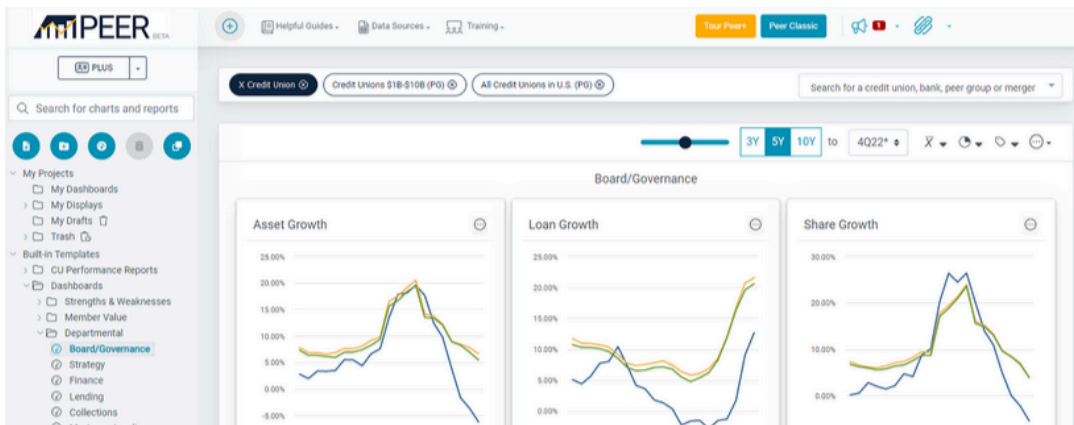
PEER BETA

PLUS

Search for charts and reports

My Projects
My Dashboards
My Displays
My Drafts
Trash
Built-in Templates
CU Performance Reports
Dashboards
Strengths & Weaknesses
Member Value
Departmental
Board/Governance
Strategy
Finance
Lending
Collections

Helpful Guides
Data Sources
Training
Tour Peer+
Peer Classic
1

X Credit Union
Credit Unions $1B-$10B (PG)
All Credit Unions in U.S. (PG)
Search for a credit union, bank, peer group or merger

3Y 5Y 10Y to 4Q22*

Board/Governance

Asset Growth
25.00%
20.00%
15.00%
10.00%
5.00%
0.00%
-5.00%

Loan Growth
25.00%
20.00%
15.00%
10.00%
5.00%
0.00%

Share Growth
30.00%
20.00%
10.00%
0.00%